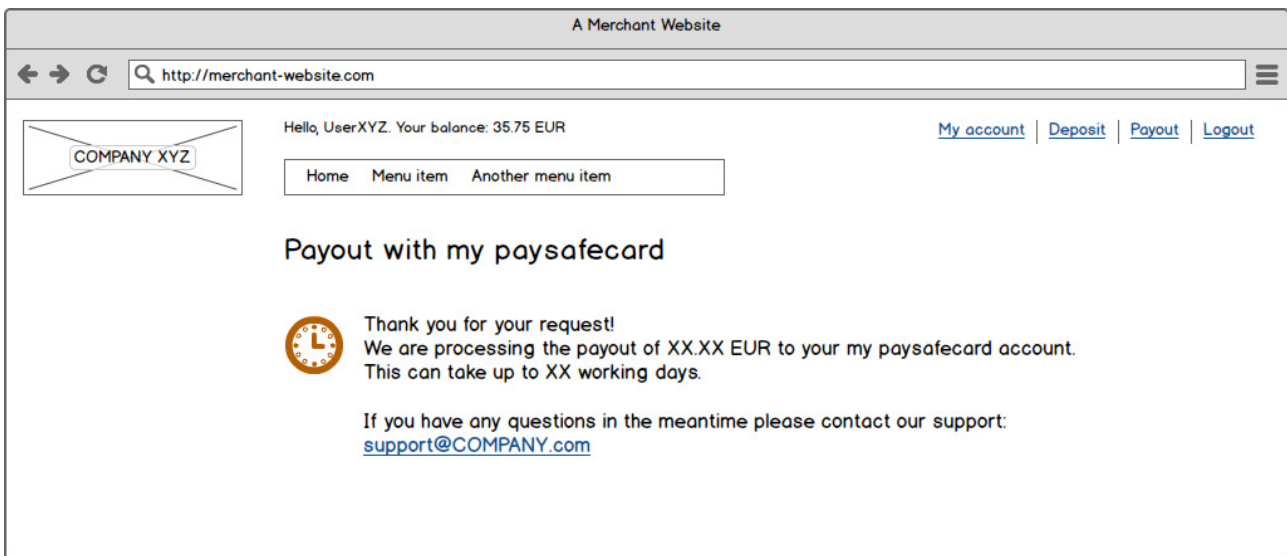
A Merchant Website

http://merchant-website.com

COMPANY XYZ

Hello, UserXYZ. Your balance: 35.75 EUR

My account | Deposit | Payout | Logout

Home Menu item Another menu item

Payout with my paysafecard

Thank you for your request!
We are processing the payout of XX.XX EUR to your my paysafecard account.
This can take up to XX working days.

If you have any questions in the meantime please contact our support:
support@COMPANY.com